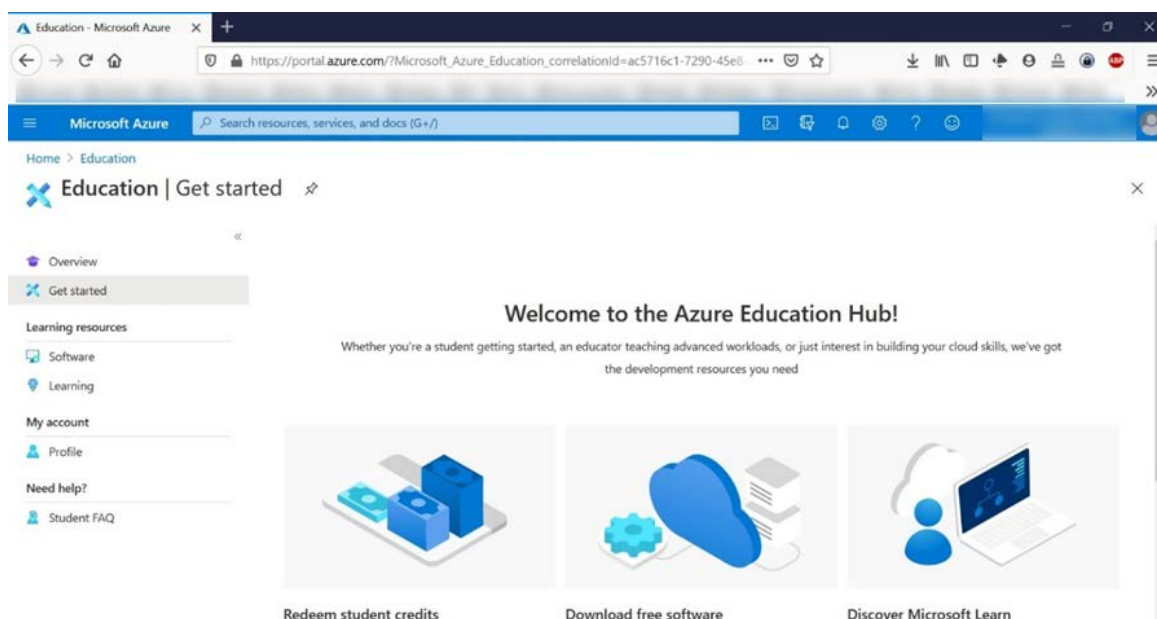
Education - Microsoft Azure

https://portal.azure.com/?Microsoft_Azure_Education_correlationId=ac5716c1-7290-45e8-

Microsoft Azure

Search resources, services, and docs (G+/)

Home > Education

Education | Get started

Overview

Get started

Learning resources

Software

Learning

My account

Profile

Need help?

Student FAQ

Welcome to the Azure Education Hub!

Whether you're a student getting started, an educator teaching advanced workloads, or just interest in building your cloud skills, we've got the development resources you need

Redeem student credits

Download free software

Discover Microsoft Learn